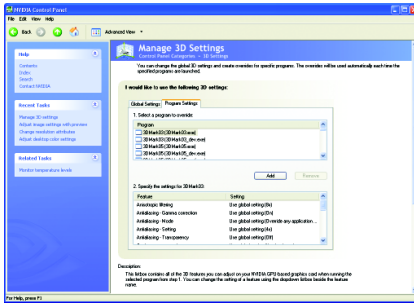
NVIDIA Control Panel

File Edit View Help

Back Advanced View

Help

Contents
Index
Search
Contact NVIDIA

Recent Tasks

Manage 3D settings
Adjust image settings with preview
Change resolution attributes
Adjust desktop color settings

Related Tasks

Monitor temperature levels

Manage 3D Settings
Control Panel Categories → 3D Settings

You can change the global 3D settings and create overrides for specific programs. The overrides will be used automatically each time the specified programs are launched.

I would like to use the following 3D settings:

Global Settings Program Settings

1. Select a program to override:

Program
3D Mark03 (3DMark03.exe)
3D Mark03 (3DMark03_dev.exe)
3D Mark05 (3DMark05.exe)
3D Mark05 (3DMark05_dev.exe)
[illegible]

Add Remove

2. Specify the settings for 3D Mark03:

| Feature | Setting |
|---|---|
| Anisotropic filtering | Use global setting (8x) |
| Antialiasing - Gamma correction | Use global setting (On) |
| Antialiasing - Mode | Use global setting (Override any application... |
| Antialiasing - Setting | Use global setting (4x) |
| Antialiasing - Transparency | Use global setting (Off) |

Description:
This listbox contains all of the 3D features you can adjust on your NVIDIA GPU based graphics card when running the selected program from step 1. You can change the setting of a feature using the dropdown listbox beside the feature name.

For Help, press F1